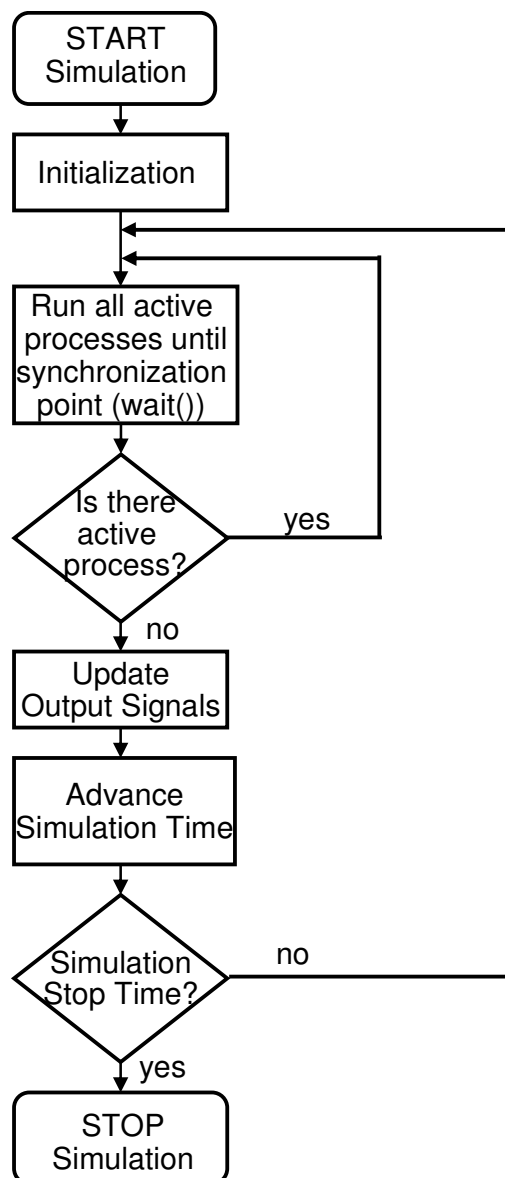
START
Simulation

Initialization

Run all active processes until synchronization point (wait())

Is there active process?

yes

no

Update Output Signals

Advance Simulation Time

Simulation Stop Time?

no

yes

STOP
Simulation